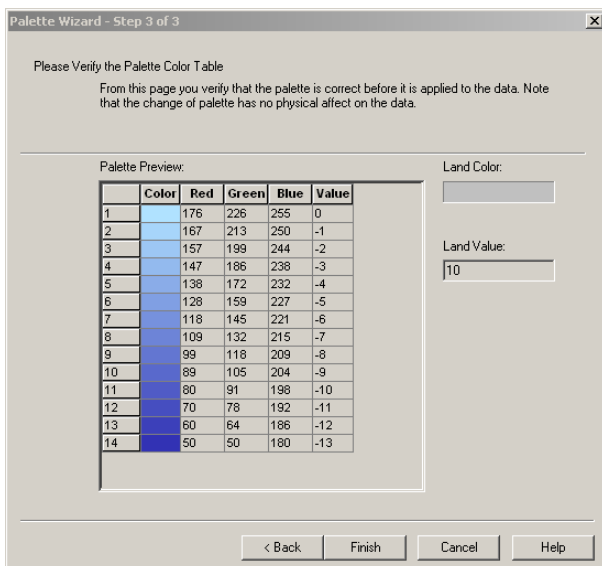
Palette Wizard - Step 3 of 3

Please Verify the Palette Color Table

From this page you verify that the palette is correct before it is applied to the data. Note that the change of palette has no physical affect on the data.

Palette Preview:

| | Color | Red | Green | Blue | Value |
|---|---|---|---|---|---|
| 1 | | 176 | 226 | 255 | 0 |
| 2 | | 167 | 213 | 250 | -1 |
| 3 | | 157 | 199 | 244 | -2 |
| 4 | | 147 | 186 | 238 | -3 |
| 5 | | 138 | 172 | 232 | -4 |
| 6 | | 128 | 159 | 227 | -5 |
| 7 | | 118 | 145 | 221 | -6 |
| 8 | | 109 | 132 | 215 | -7 |
| 9 | | 99 | 118 | 209 | -8 |
| 10 | | 89 | 105 | 204 | -9 |
| 11 | | 80 | 91 | 198 | -10 |
| 12 | | 70 | 78 | 192 | -11 |
| 13 | | 60 | 64 | 186 | -12 |
| 14 | | 50 | 50 | 180 | -13 |

Land Color:

Land Value:
10

< Back
Finish
Cancel
Help